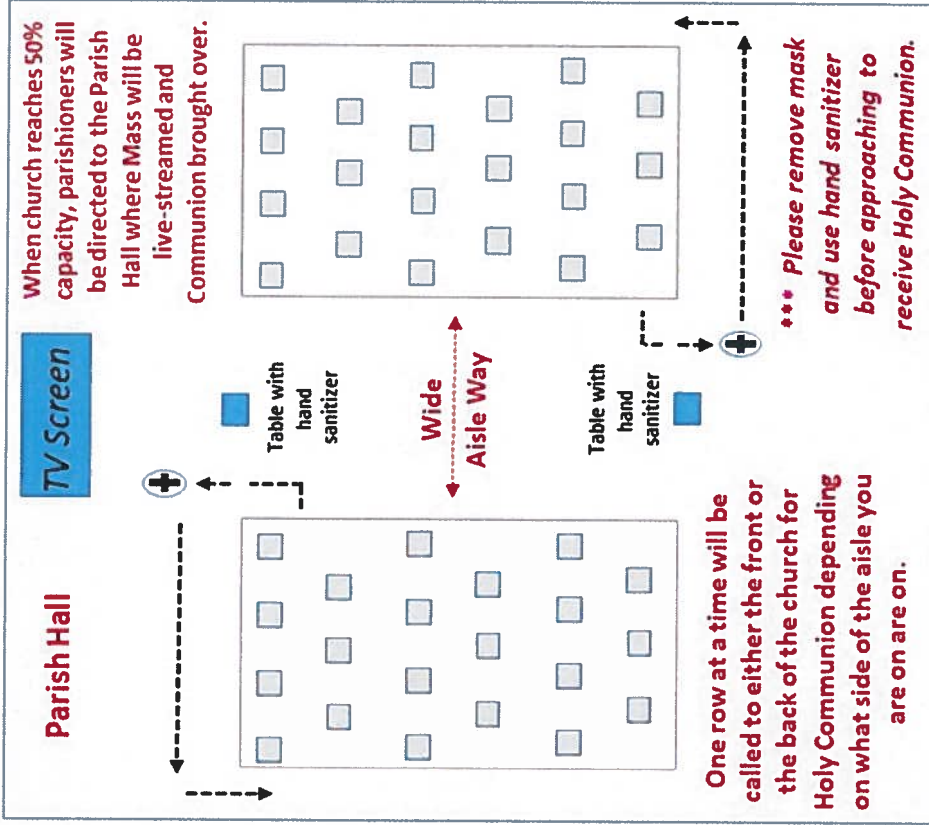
Parish Hall

TV Screen

When church reaches 50% capacity, parishioners will be directed to the Parish Hall where Mass will be live-streamed and Communion brought over.

Table with hand sanitizer

Wide Aisle Way

Table with hand sanitizer

One row at a time will be called to either the front or the back of the church for Holy Communion depending on what side of the aisle you are on.

** Please remove mask and use hand sanitizer before approaching to receive Holy Communion.